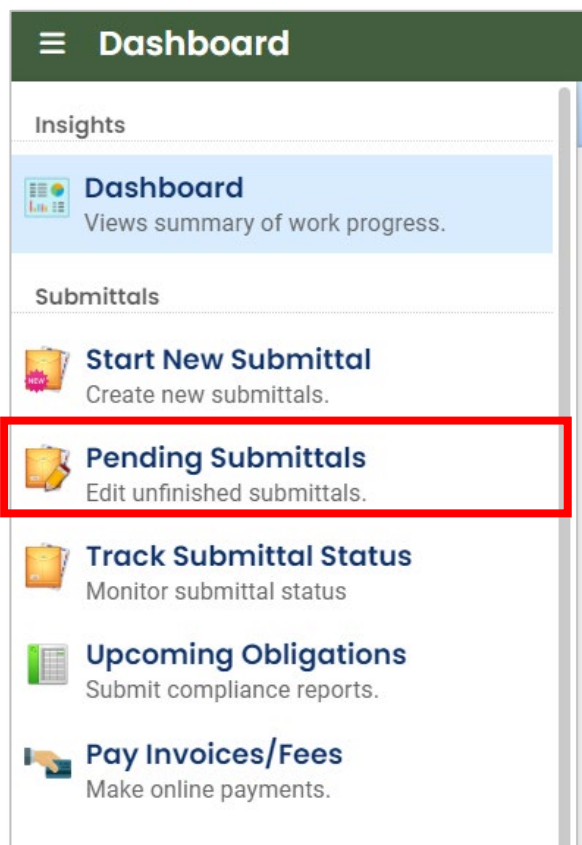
Dashboard

Insights

Dashboard
Views summary of work progress.

Submittals

NEW
Start New Submittal
Create new submittals.

Pending Submittals
Edit unfinished submittals.

Track Submittal Status
Monitor submittal status

Upcoming Obligations
Submit compliance reports.

Pay Invoices/Fees
Make online payments.